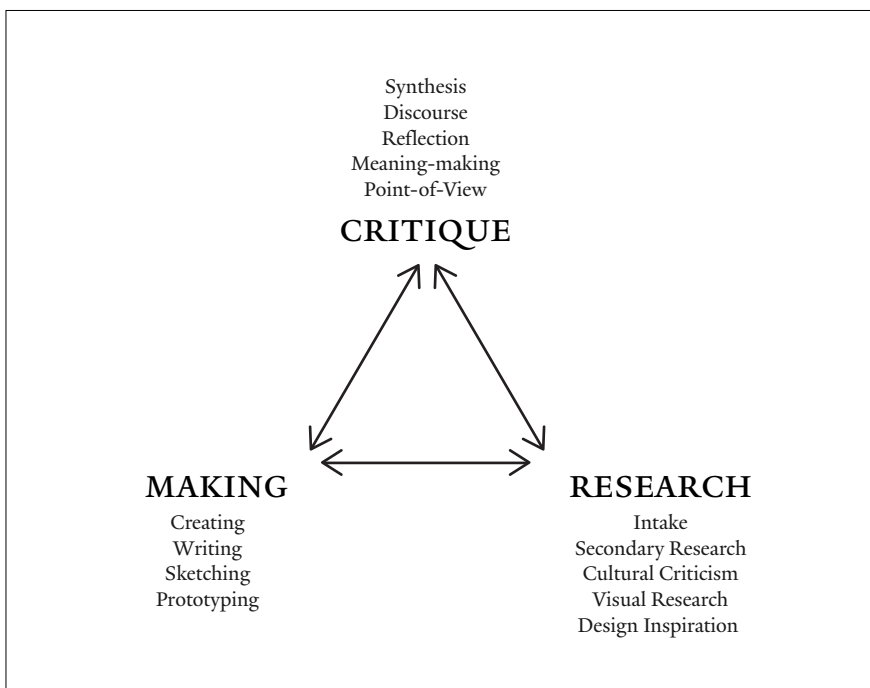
Synthesis
Discourse
Reflection
Meaning-making
Point-of-View

CRITIQUE

MAKING

Creating
Writing
Sketching
Prototyping

RESEARCH

Intake
Secondary Research
Cultural Criticism
Visual Research
Design Inspiration